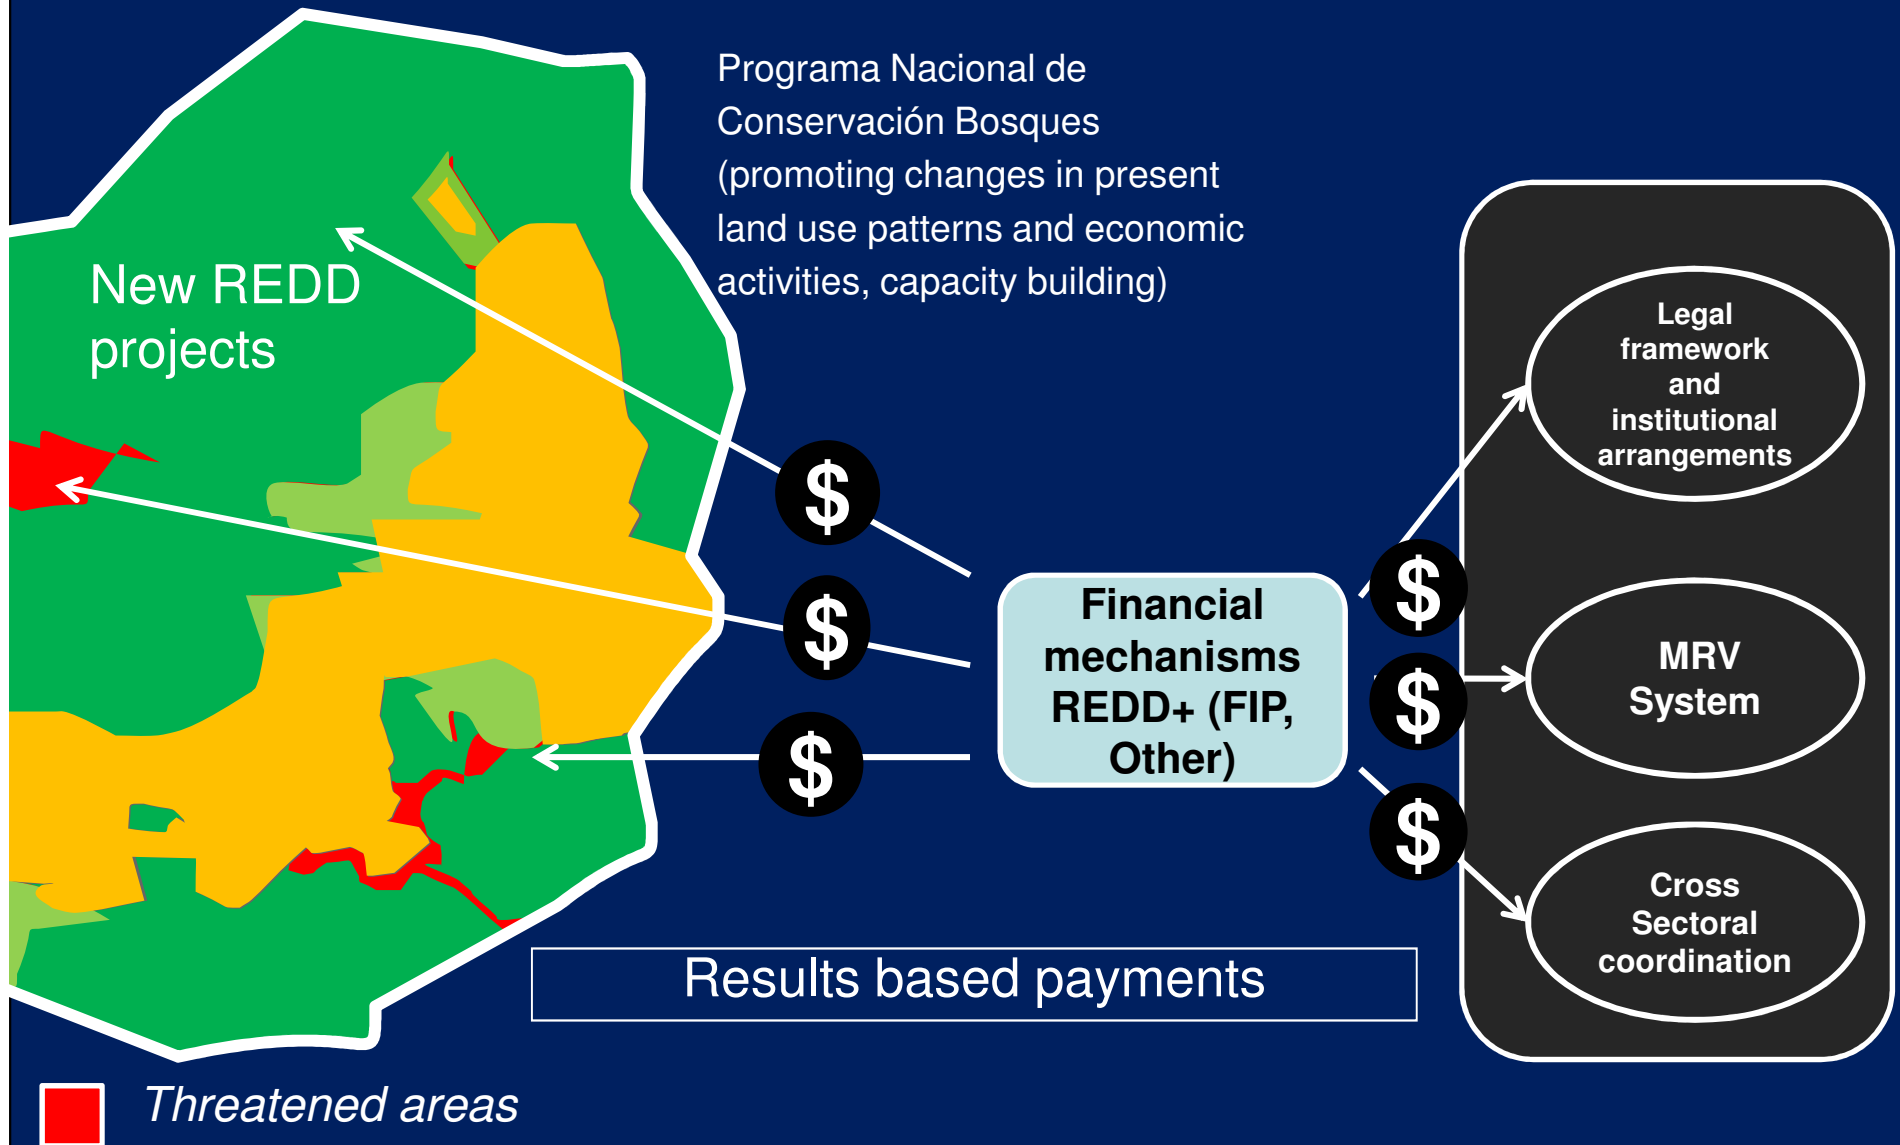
Programa Nacional de Conservación Bosques (promoting changes in present land use patterns and economic activities, capacity building)

New REDD projects

$

$

$

Financial mechanisms REDD+ (FIP, Other)

$

$

$

Legal framework and institutional arrangements

MRV System

Cross Sectoral coordination

Results based payments

Threatened areas